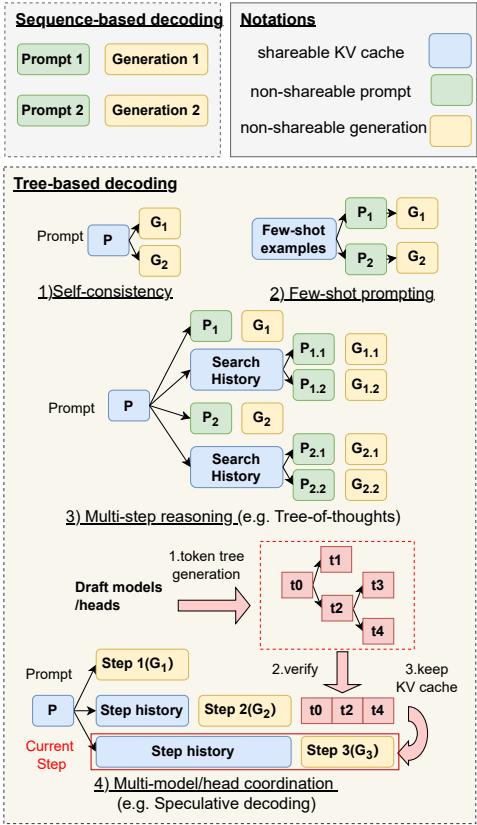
Sequence-based decoding

Prompt 1 Generation 1

Prompt 2 Generation 2

Notations

shareable KV cache

non-shareable prompt

non-shareable generation

Tree-based decoding

Prompt P $G_1$ $G_2$

1)Self-consistency

Few-shot examples $P_1$ $G_1$ $P_2$ $G_2$

2) Few-shot prompting

Prompt P $P_1$ $G_1$ Search History $P_{1.1}$ $G_{1.1}$ $P_{1.2}$ $G_{1.2}$ $P_2$ $G_2$ Search History $P_{2.1}$ $G_{2.1}$ $P_{2.2}$ $G_{2.2}$

3) Multi-step reasoning (e.g. Tree-of-thoughts)

Draft models /heads

1.token tree generation

t0 t1 t2 t3 t4

2.verify

3.keep KV cache

Prompt P Step 1($G_1$)

Step history Step 2($G_2$) t0 t2 t4

Current Step Step history Step 3($G_3$)

4) Multi-model/head coordination (e.g. Speculative decoding)